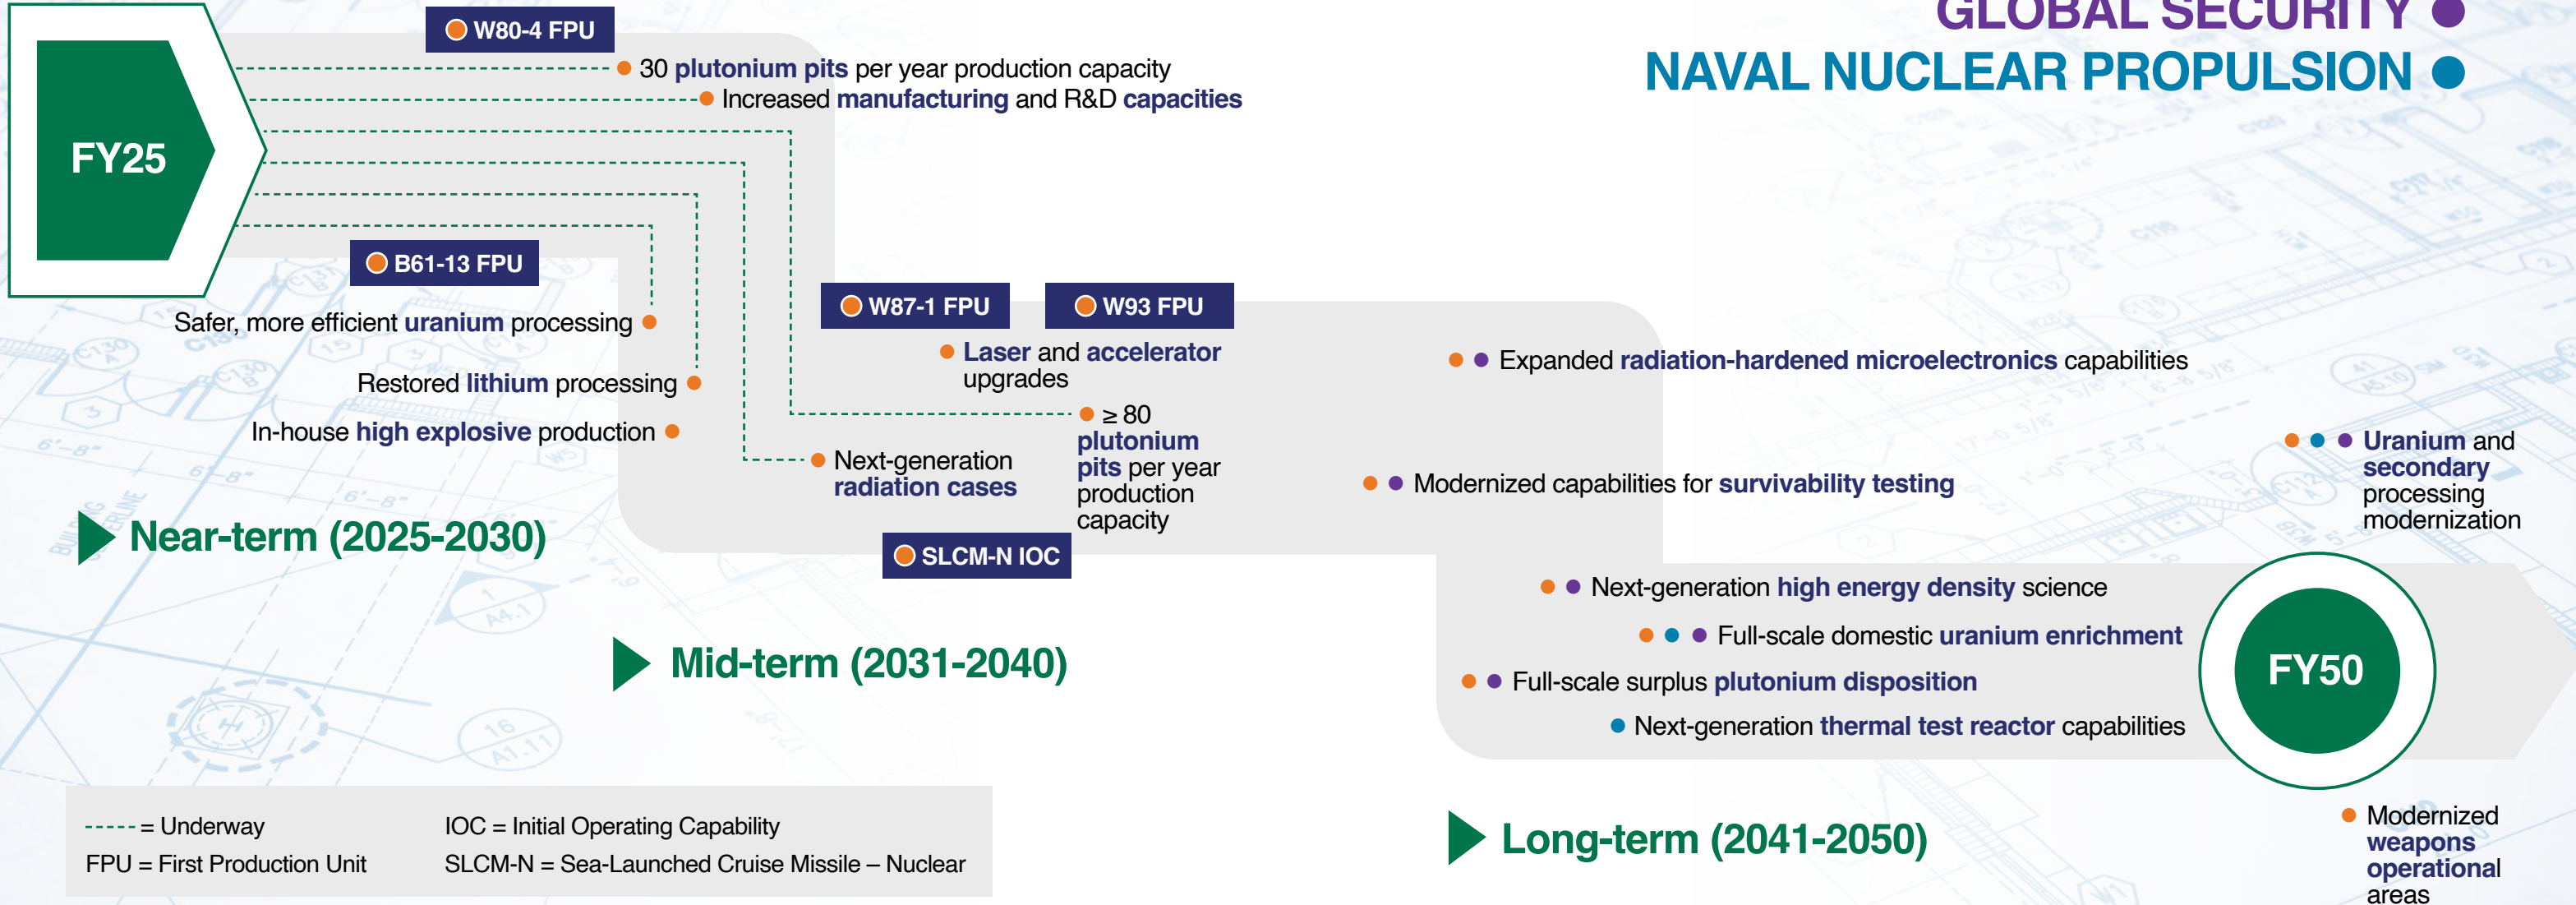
GLOBAL SECURITY

NAVAL NUCLEAR PROPULSION

FY25

W80-4 FPU

30 plutonium pits per year production capacity

Increased manufacturing and R&D capacities

B61-13 FPU

Safer, more efficient uranium processing

Restored lithium processing

In-house high explosive production

Near-term (2025-2030)

W87-1 FPU

W93 FPU

Laser and accelerator upgrades

≥ 80 plutonium pits per year production capacity

Next-generation radiation cases

SLCM-N IOC

Mid-term (2031-2040)

Expanded radiation-hardened microelectronics capabilities

Modernized capabilities for survivability testing

Uranium and secondary processing modernization

Next-generation high energy density science

Full-scale domestic uranium enrichment

Full-scale surplus plutonium disposition

Next-generation thermal test reactor capabilities

FY50

Modernized weapons operational areas

Long-term (2041-2050)

------ = Underway

FPU = First Production Unit

IOC = Initial Operating Capability

SLCM-N = Sea-Launched Cruise Missile – Nuclear